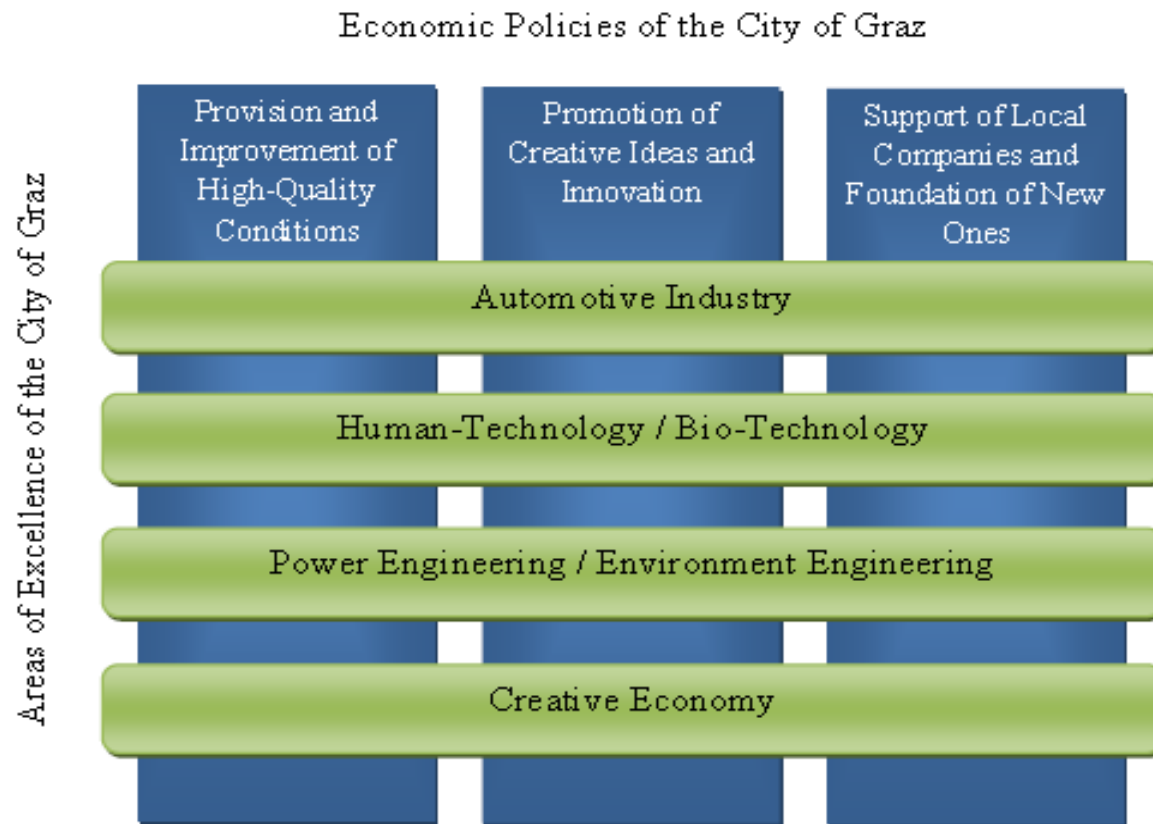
Economic Policies of the City of Graz

Areas of Excellence of the City of Graz

Provision and Improvement of High-Quality Conditions

Promotion of Creative Ideas and Innovation

Support of Local Companies and Foundation of New Ones

Automotive Industry

Human-Technology / Bio-Technology

Power Engineering / Environment Engineering

Creative Economy